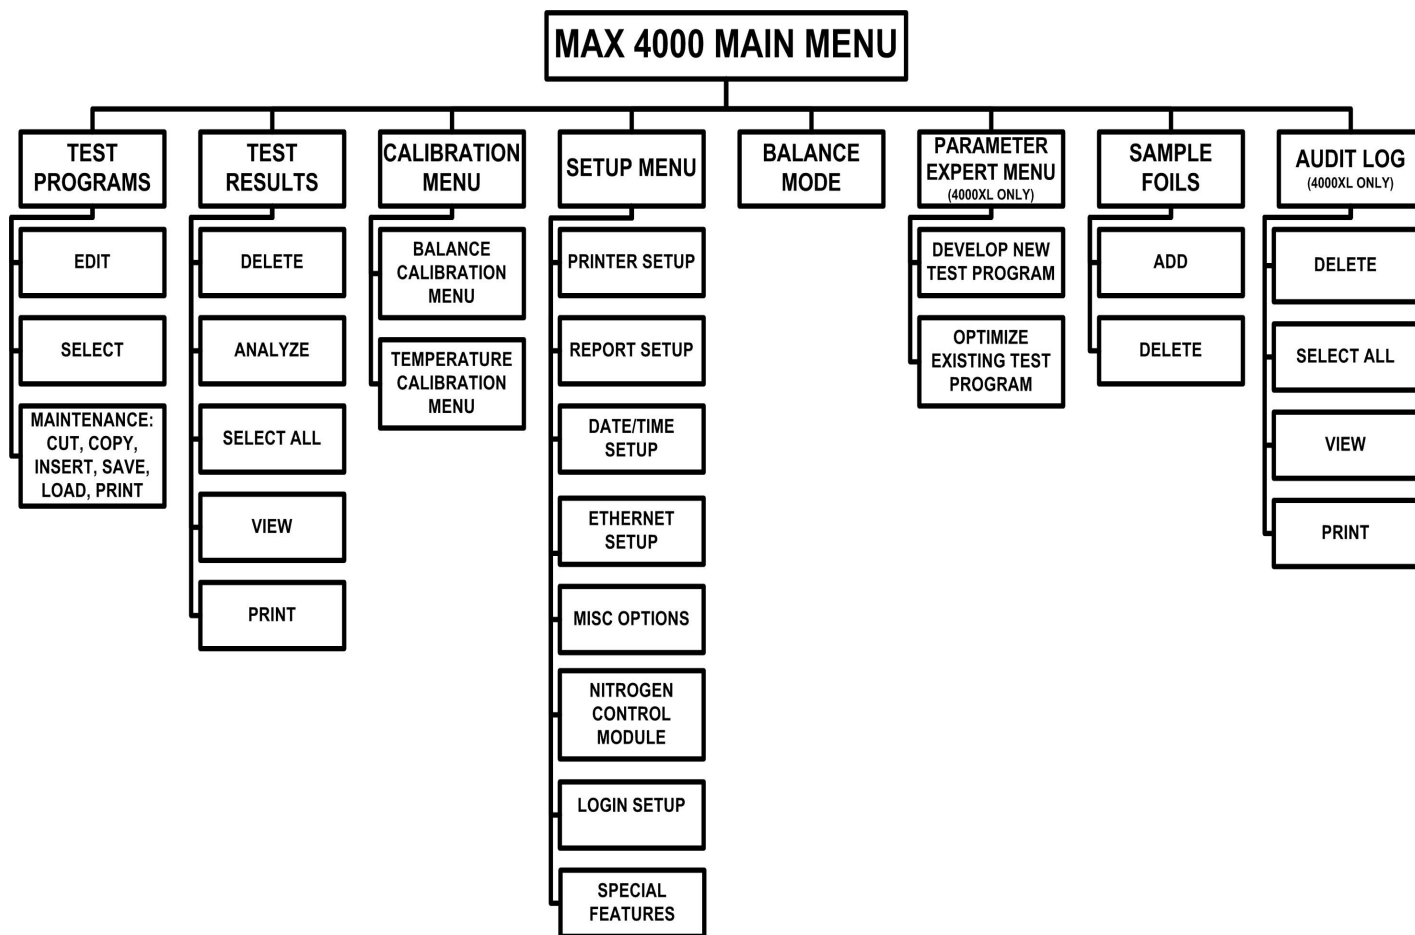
MAX 4000 MAIN MENU

TEST PROGRAMS

EDIT

SELECT

MAINTENANCE: CUT, COPY, INSERT, SAVE, LOAD, PRINT

TEST RESULTS

DELETE

ANALYZE

SELECT ALL

VIEW

PRINT

CALIBRATION MENU

BALANCE CALIBRATION MENU

TEMPERATURE CALIBRATION MENU

SETUP MENU

PRINTER SETUP

REPORT SETUP

DATE/TIME SETUP

ETHERNET SETUP

MISC OPTIONS

NITROGEN CONTROL MODULE

LOGIN SETUP

SPECIAL FEATURES

BALANCE MODE

PARAMETER EXPERT MENU (4000XL ONLY)

DEVELOP NEW TEST PROGRAM

OPTIMIZE EXISTING TEST PROGRAM

SAMPLE FOILS

ADD

DELETE

AUDIT LOG (4000XL ONLY)

DELETE

SELECT ALL

VIEW

PRINT